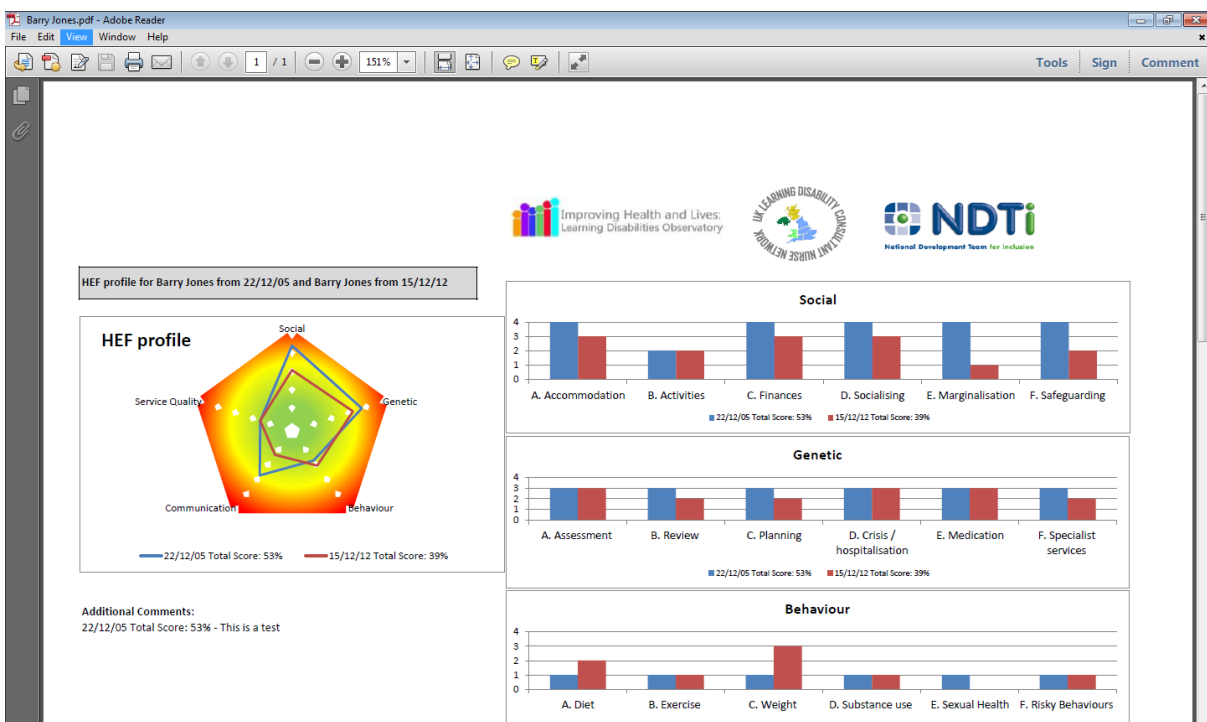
Barry Jones.pdf - Adobe Reader
File Edit View Window Help
1 / 1 151%
Tools Sign Comment

Improving Health and Lives: Learning Disabilities Observatory
UK LEARNING DISABILITY CONSULTANT NURSE NETWORK
NDTi National Development Team for inclusion

HEF profile for Barry Jones from 22/12/05 and Barry Jones from 15/12/12

HEF profile
Social
Genetic
Behaviour
Communication
Service Quality
22/12/05 Total Score: 53%
15/12/12 Total Score: 39%

Social
4
3
2
1
0
A. Accommodation
B. Activities
C. Finances
D. Socialising
E. Marginalisation
F. Safeguarding
22/12/05 Total Score: 53%
15/12/12 Total Score: 39%

Genetic
4
3
2
1
0
A. Assessment
B. Review
C. Planning
D. Crisis / hospitalisation
E. Medication
F. Specialist services
22/12/05 Total Score: 53%
15/12/12 Total Score: 39%

Additional Comments:
22/12/05 Total Score: 53% - This is a test

Behaviour
4
3
2
1
0
A. Diet
B. Exercise
C. Weight
D. Substance use
E. Sexual Health
F. Risky Behaviours